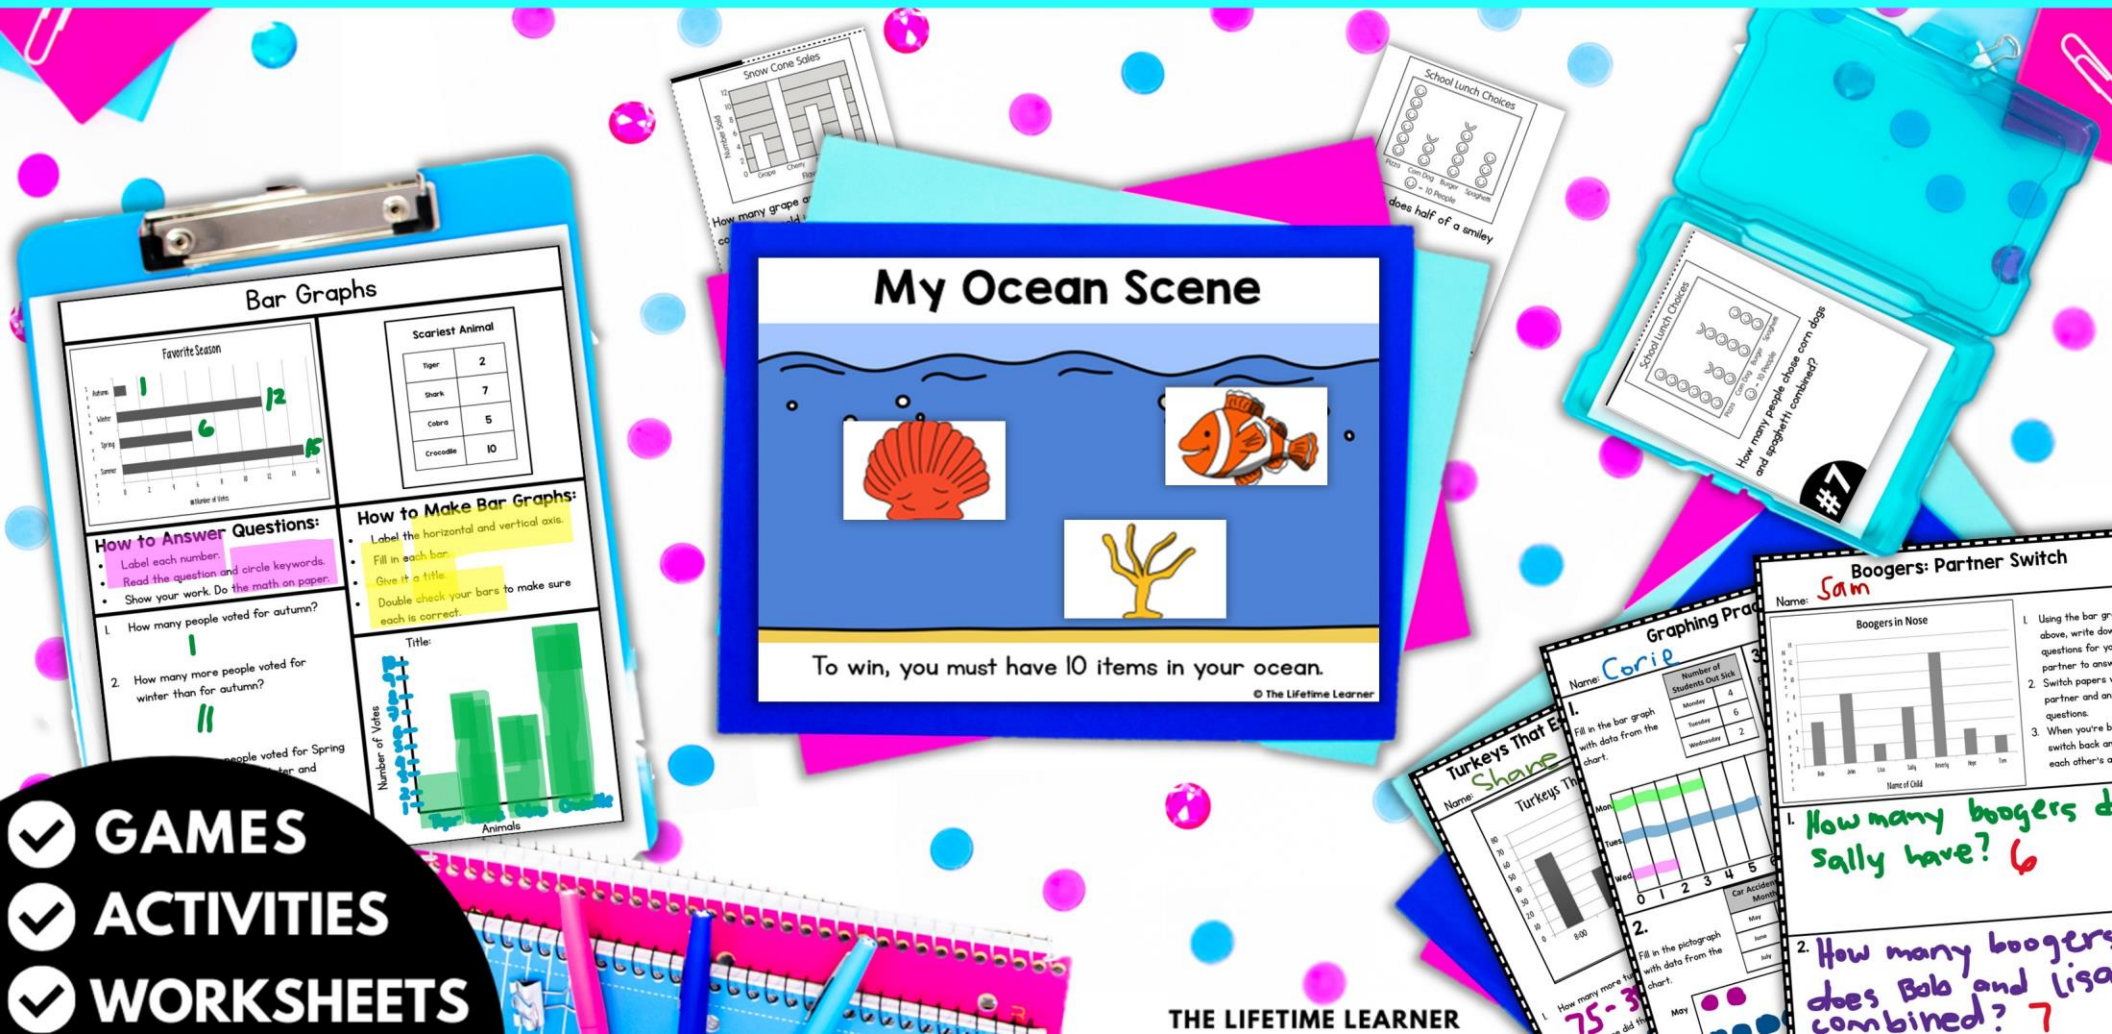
Snow Cone Sales

School Lunch Choices

does half of a smiley

Bar Graphs

Favorite Season

Autumn
Winter
Spring
Summer

1
12
6
15

Number of Votes

Scariest Animal

| Tiger | 2 |
|---|---|
| Shark | 7 |
| Cobra | 5 |
| Crocodile | 10 |

How to Answer Questions:
- Label each number.
- Read the question and circle keywords.
- Show your work. Do the math on paper.

How to Make Bar Graphs:
- Label the horizontal and vertical axis.
- Fill in each bar.
- Give it a title.
- Double check your bars to make sure each is correct.

1. How many people voted for autumn?
1

2. How many more people voted for winter than for autumn?
11

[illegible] people voted for Spring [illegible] and

Title:
Number of Votes
Tiger Shark Cobra Crocodile
Animals

My Ocean Scene

To win, you must have 10 items in your ocean.

© The Lifetime Learner

School Lunch Choices
How many people chose corn dogs and spaghetti combined?
#7

Boogers: Partner Switch
Name: Sam
Boogers in Nose
1. Using the bar graph above, write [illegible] questions for yo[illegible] partner to answ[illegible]
2. Switch papers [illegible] partner and an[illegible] questions.
3. When you're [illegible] switch back an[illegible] each other's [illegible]

1. How many boogers d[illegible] Sally have? 6
2. How many boogers does Bob and Lisa combined? 7

Graphing Prac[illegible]
Name: Corie
Number of Students Out Sick
Monday 4
Tuesday 6
Wednesday 2
1. Fill in the bar graph with data from the chart.
2. Fill in the pictograph with data from the chart.

Turkeys That E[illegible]
Name: Shane
Turkeys Th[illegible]

GAMES
ACTIVITIES
WORKSHEETS

THE LIFETIME LEARNER